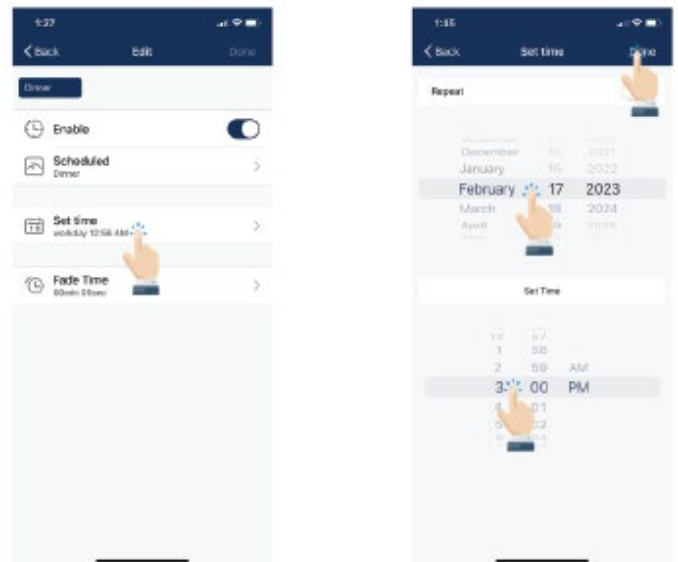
1:27

Back Edit Done

Dinner

Enable

Scheduled
Dinner

Set time
workday 12:56 AM

Fade Time
00min 05sec

1:15

Back Set time Done

Repeat

December
January 16 2022
February 17 2023
March 18 2024
April

Set Time

1 58
2 59 AM
3 00 PM
01
02